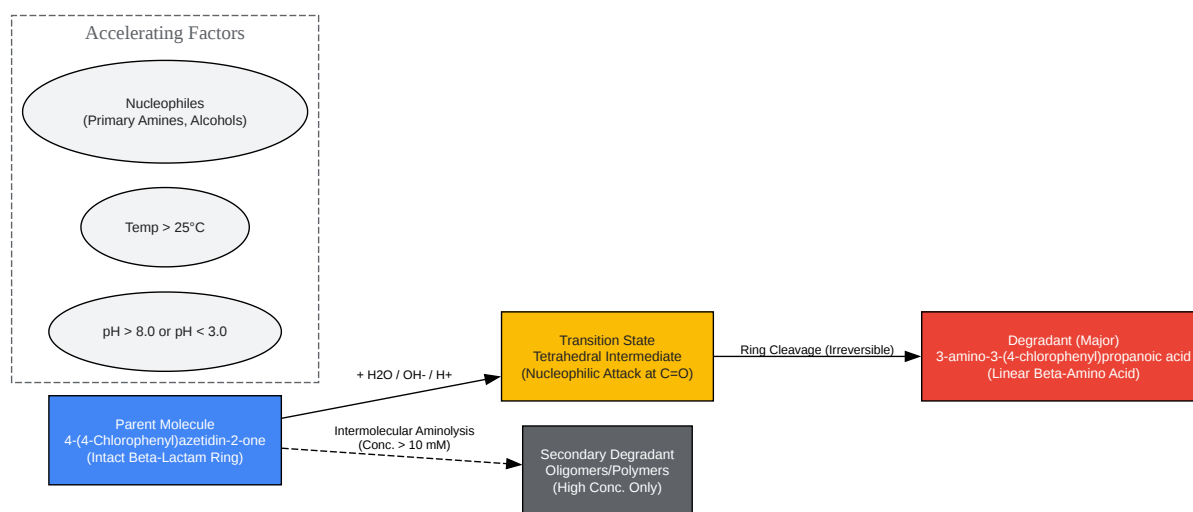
Accelerating Factors

Nucleophiles
(Primary Amines, Alcohols)

Temp > 25°C

pH > 8.0 or pH < 3.0

+ H2O / OH- / H+

Transition State
Tetrahedral Intermediate
(Nucleophilic Attack at C=O)

Ring Cleavage (Irreversible)

Degradant (Major)
3-amino-3-(4-chlorophenyl)propanoic acid
(Linear Beta-Amino Acid)

Parent Molecule
4-(4-Chlorophenyl)azetidin-2-one
(Intact Beta-Lactam Ring)

Intermolecular Aminolysis
(Conc. > 10 mM)

Secondary Degradant
Oligomers/Polymers
(High Conc. Only)